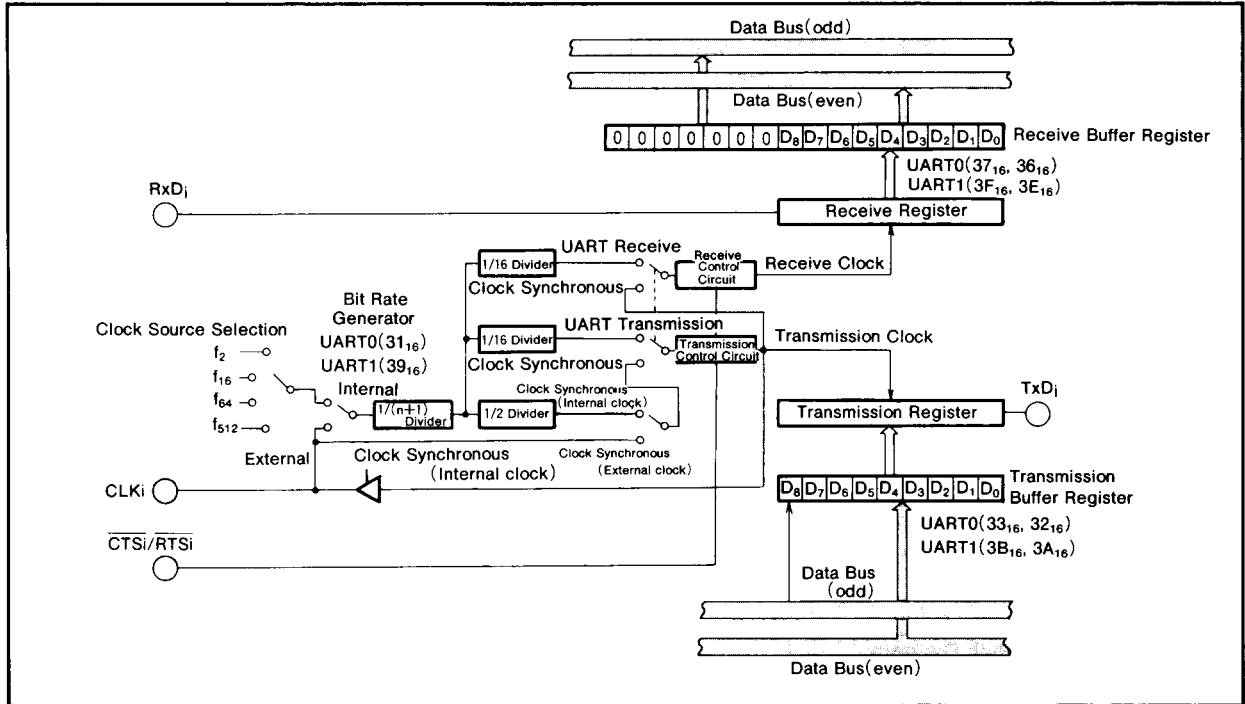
Data Bus(odd)

Data Bus(even)

| 0 | 0 | 0 | 0 | 0 | 0 | 0 | $D_8$ | $D_7$ | $D_6$ | $D_5$ | $D_4$ | $D_3$ | $D_2$ | $D_1$ | $D_0$ |
|---|---|---|---|---|---|---|---|---|---|---|---|---|---|---|---|

Receive Buffer Register

UART0($37_{16}$, $36_{16}$)
UART1($3F_{16}$, $3E_{16}$)

$RxD_i$

Receive Register

1/16 Divider

UART Receive

Receive Control Circuit

Receive Clock

Clock Synchronous

Bit Rate Generator
UART0($31_{16}$)
UART1($39_{16}$)

Clock Source Selection

$f_2$
$f_{16}$
$f_{64}$
$f_{512}$

Internal

1/(n+1) Divider

1/16 Divider

UART Transmission

Transmission Control Circuit

Transmission Clock

Clock Synchronous

Clock Synchronous (Internal clock)

1/2 Divider

Transmission Register

$TxD_i$

External

Clock Synchronous (External clock)

Clock Synchronous (Internal clock)

CLKi

| $D_8$ | $D_7$ | $D_6$ | $D_5$ | $D_4$ | $D_3$ | $D_2$ | $D_1$ | $D_0$ |
|---|---|---|---|---|---|---|---|---|

Transmission Buffer Register

$\overline{CTSi}/\overline{RTSi}$

UART0($33_{16}$, $32_{16}$)
UART1($3B_{16}$, $3A_{16}$)

Data Bus (odd)

Data Bus(even)